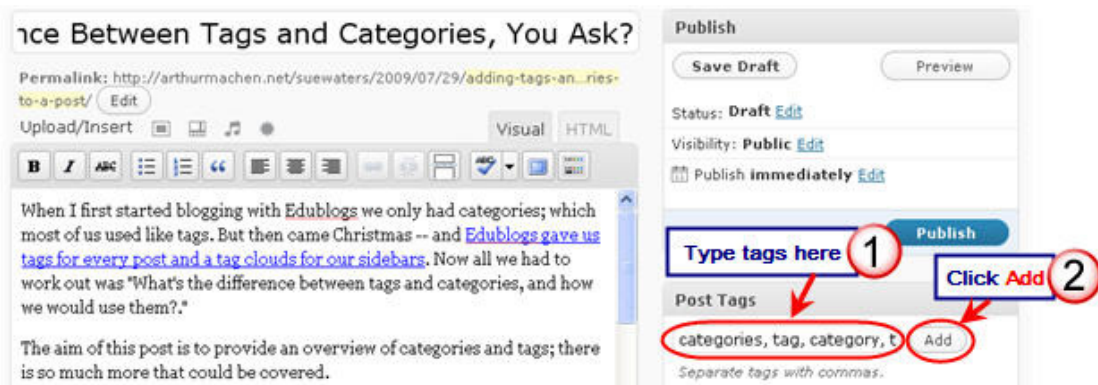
nce Between Tags and Categories, You Ask?

Permalink: http://arthurmachen.net/suewaters/2009/07/29/adding-tags-an...ries-to-a-post/ Edit

Upload/Insert

Visual HTML

B I ABC

When I first started blogging with Edublogs we only had categories; which most of us used like tags. But then came Christmas -- and Edublogs gave us tags for every post and a tag clouds for our sidebars. Now all we had to work out was "What's the difference between tags and categories, and how we would use them?."

The aim of this post is to provide an overview of categories and tags; there is so much more that could be covered.

Publish

Save Draft

Preview

Status: Draft Edit

Visibility: Public Edit

Publish immediately Edit

Publish

Type tags here 1

Click Add 2

Post Tags

categories, tag, category, t

Add

Separate tags with commas.